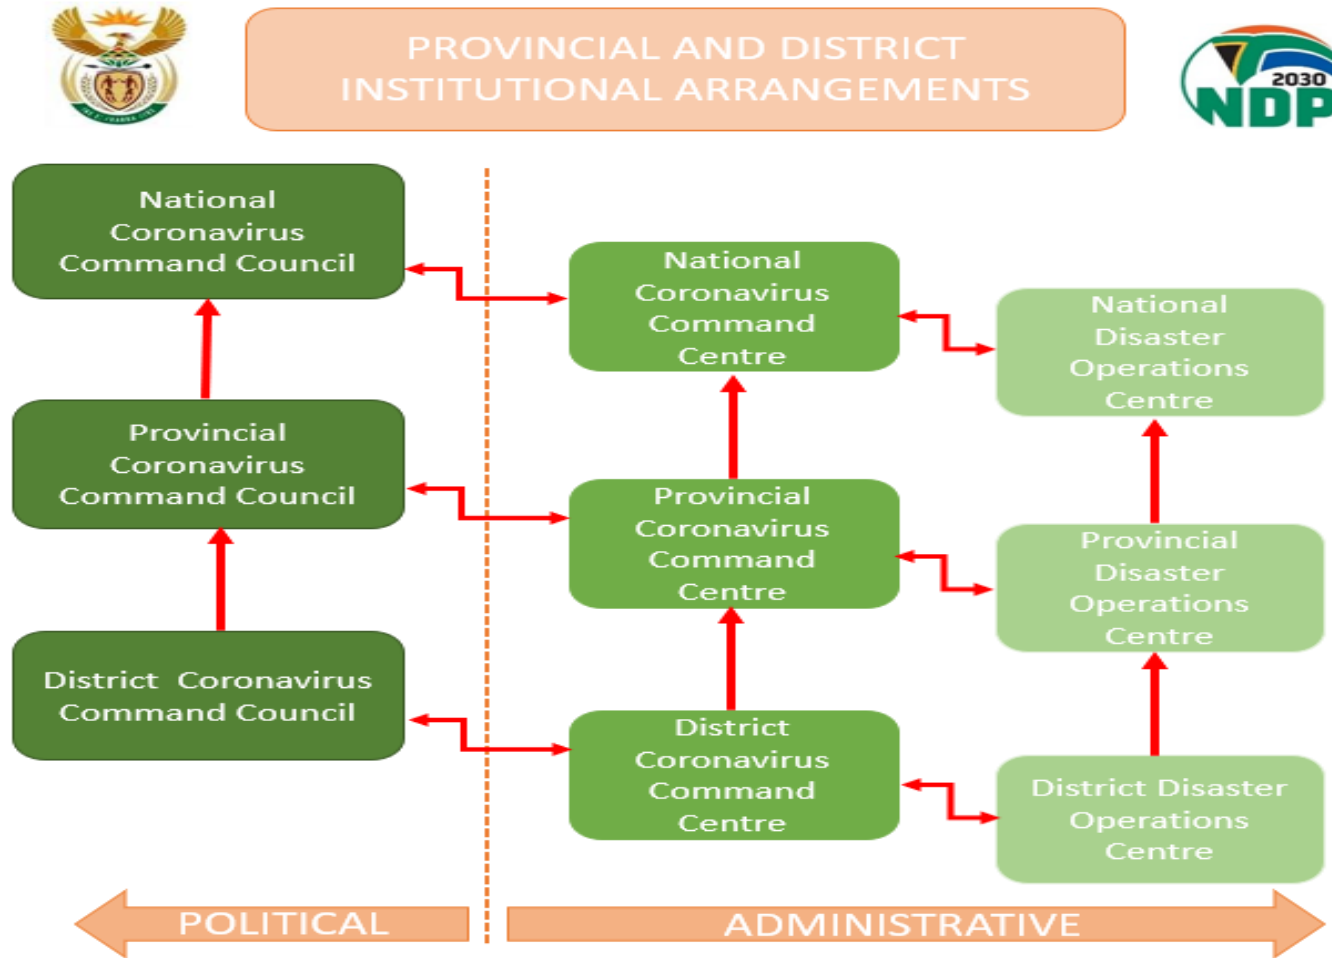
PROVINCIAL AND DISTRICT INSTITUTIONAL ARRANGEMENTS

2030 NDP

National Coronavirus Command Council

Provincial Coronavirus Command Council

District Coronavirus Command Council

National Coronavirus Command Centre

Provincial Coronavirus Command Centre

District Coronavirus Command Centre

National Disaster Operations Centre

Provincial Disaster Operations Centre

District Disaster Operations Centre

POLITICAL

ADMINISTRATIVE